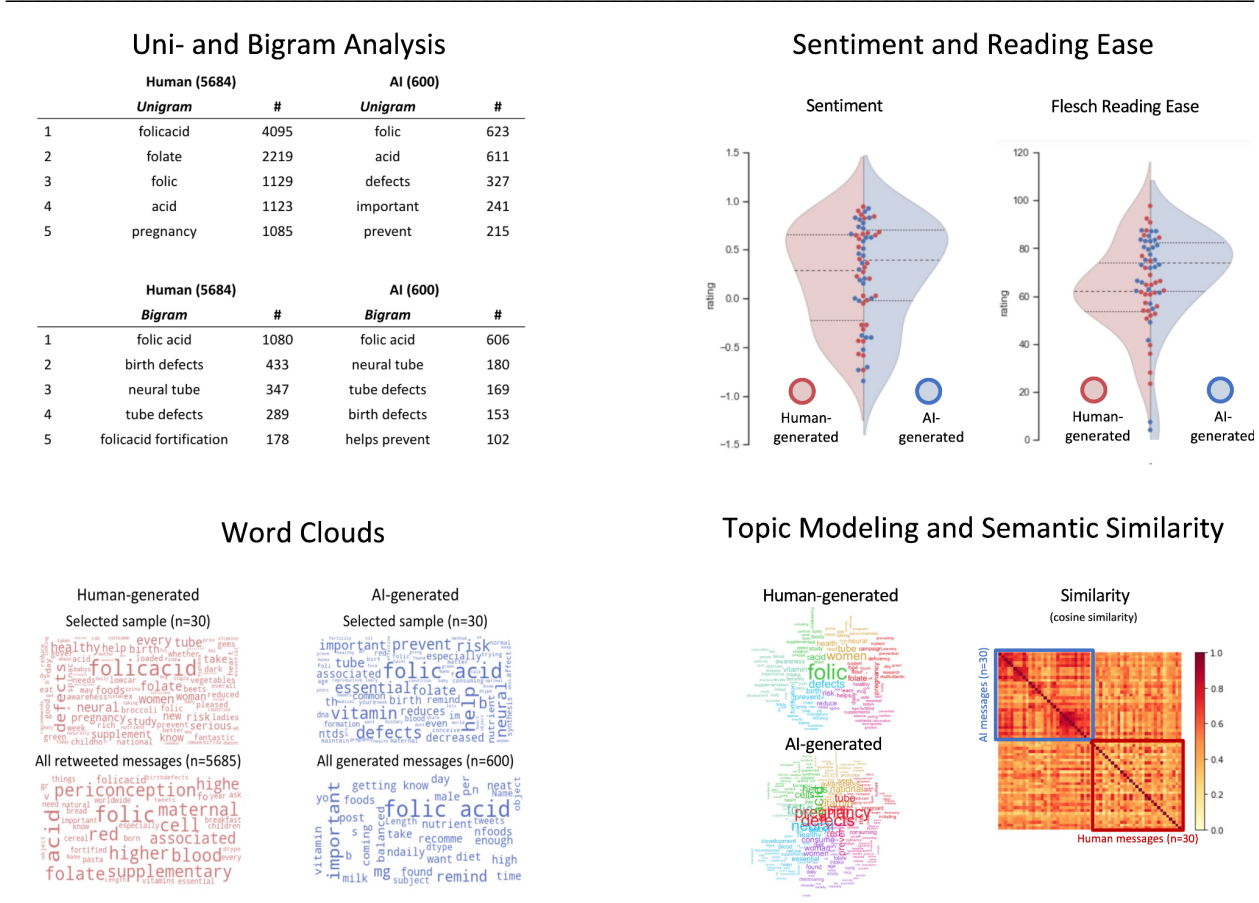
Uni- and Bigram Analysis

| | Human (5684) | | AI (600) | |
|---|---|---|---|---|
| | Unigram | # | Unigram | # |
| 1 | folicacid | 4095 | folic | 623 |
| 2 | folate | 2219 | acid | 611 |
| 3 | folic | 1129 | defects | 327 |
| 4 | acid | 1123 | important | 241 |
| 5 | pregnancy | 1085 | prevent | 215 |

| | Human (5684) | | AI (600) | |
|---|---|---|---|---|
| | Bigram | # | Bigram | # |
| 1 | folic acid | 1080 | folic acid | 606 |
| 2 | birth defects | 433 | neural tube | 180 |
| 3 | neural tube | 347 | tube defects | 169 |
| 4 | tube defects | 289 | birth defects | 153 |
| 5 | folicacid fortification | 178 | helps prevent | 102 |

Sentiment and Reading Ease

Sentiment

1.5 1.0 0.5 0.0 -0.5 -1.0 -1.5

rating

Human-generated

AI-generated

Flesch Reading Ease

120 100 80 60 40 20 0

rating

Human-generated

AI-generated

Word Clouds

Human-generated

Selected sample (n=30)

folicacid folic maternal defects healthy every tube folate pregnancy study supplement new risk women foods neural

All retweeted messages (n=5685)

periconception folic maternal acid cell red higher blood associated folate supplementary

AI-generated

Selected sample (n=30)

folic acid prevent risk essential vitamin defects folate help neural tube reduces decreased birth important

All generated messages (n=600)

folic acid important getting know foods nutrient take mg remind daily diet high milk vitamin

Topic Modeling and Semantic Similarity

Human-generated

folic defects women tube

AI-generated

pregnancy defects

Similarity

(cosine similarity)

AI messages (n=30)

Human messages (n=30)

1.0 0.8 0.6 0.4 0.2 0.0